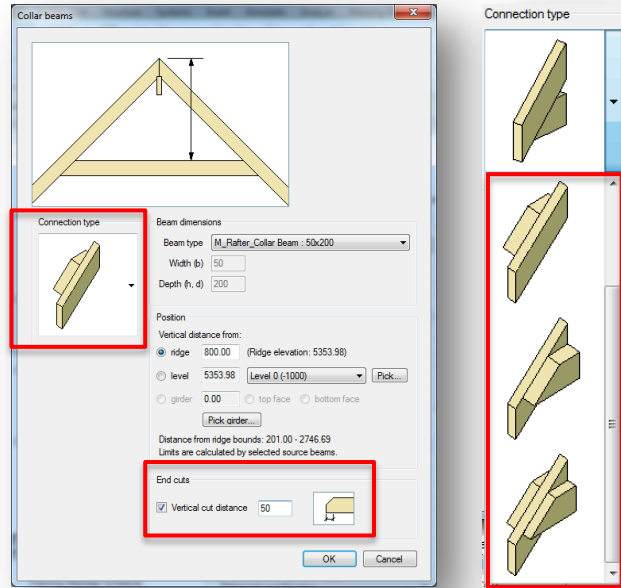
Collar beams

Connection type

Beam dimensions

Beam type M_Rafter_Collar Beam : 50x200

Width (b) 50

Depth (h, d) 200

Position

Vertical distance from:

ridge 800.00 (Ridge elevation: 5353.98)

level 5353.98 Level 0 (-1000) Pick...

girder 0.00 top face bottom face

Pick girder...

Distance from ridge bounds: 201.00 - 2746.69

Limits are calculated by selected source beams.

End cuts

Vertical cut distance 50

OK Cancel

Connection type